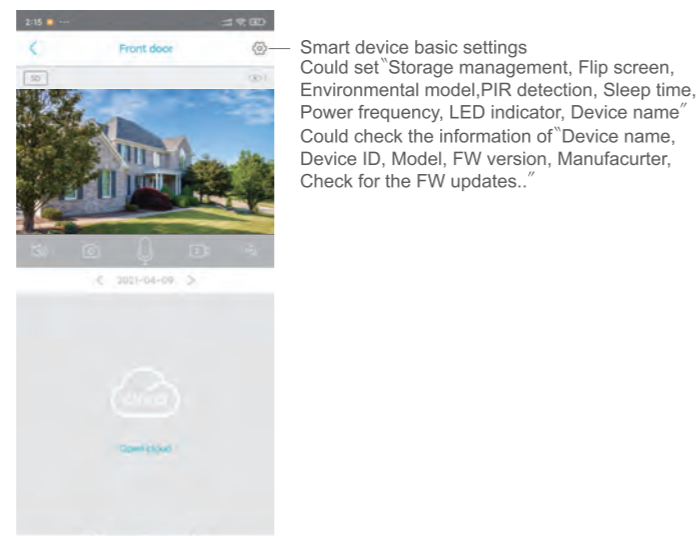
2:15

Front door

SD

< 2021-04-09 >

Open cloud

Smart device basic settings
Could set〝Storage management, Flip screen, Environmental model,PIR detection, Sleep time, Power frequency, LED indicator, Device name〞
Could check the information of〝Device name, Device ID, Model, FW version, Manufacurter, Check for the FW updates..〞